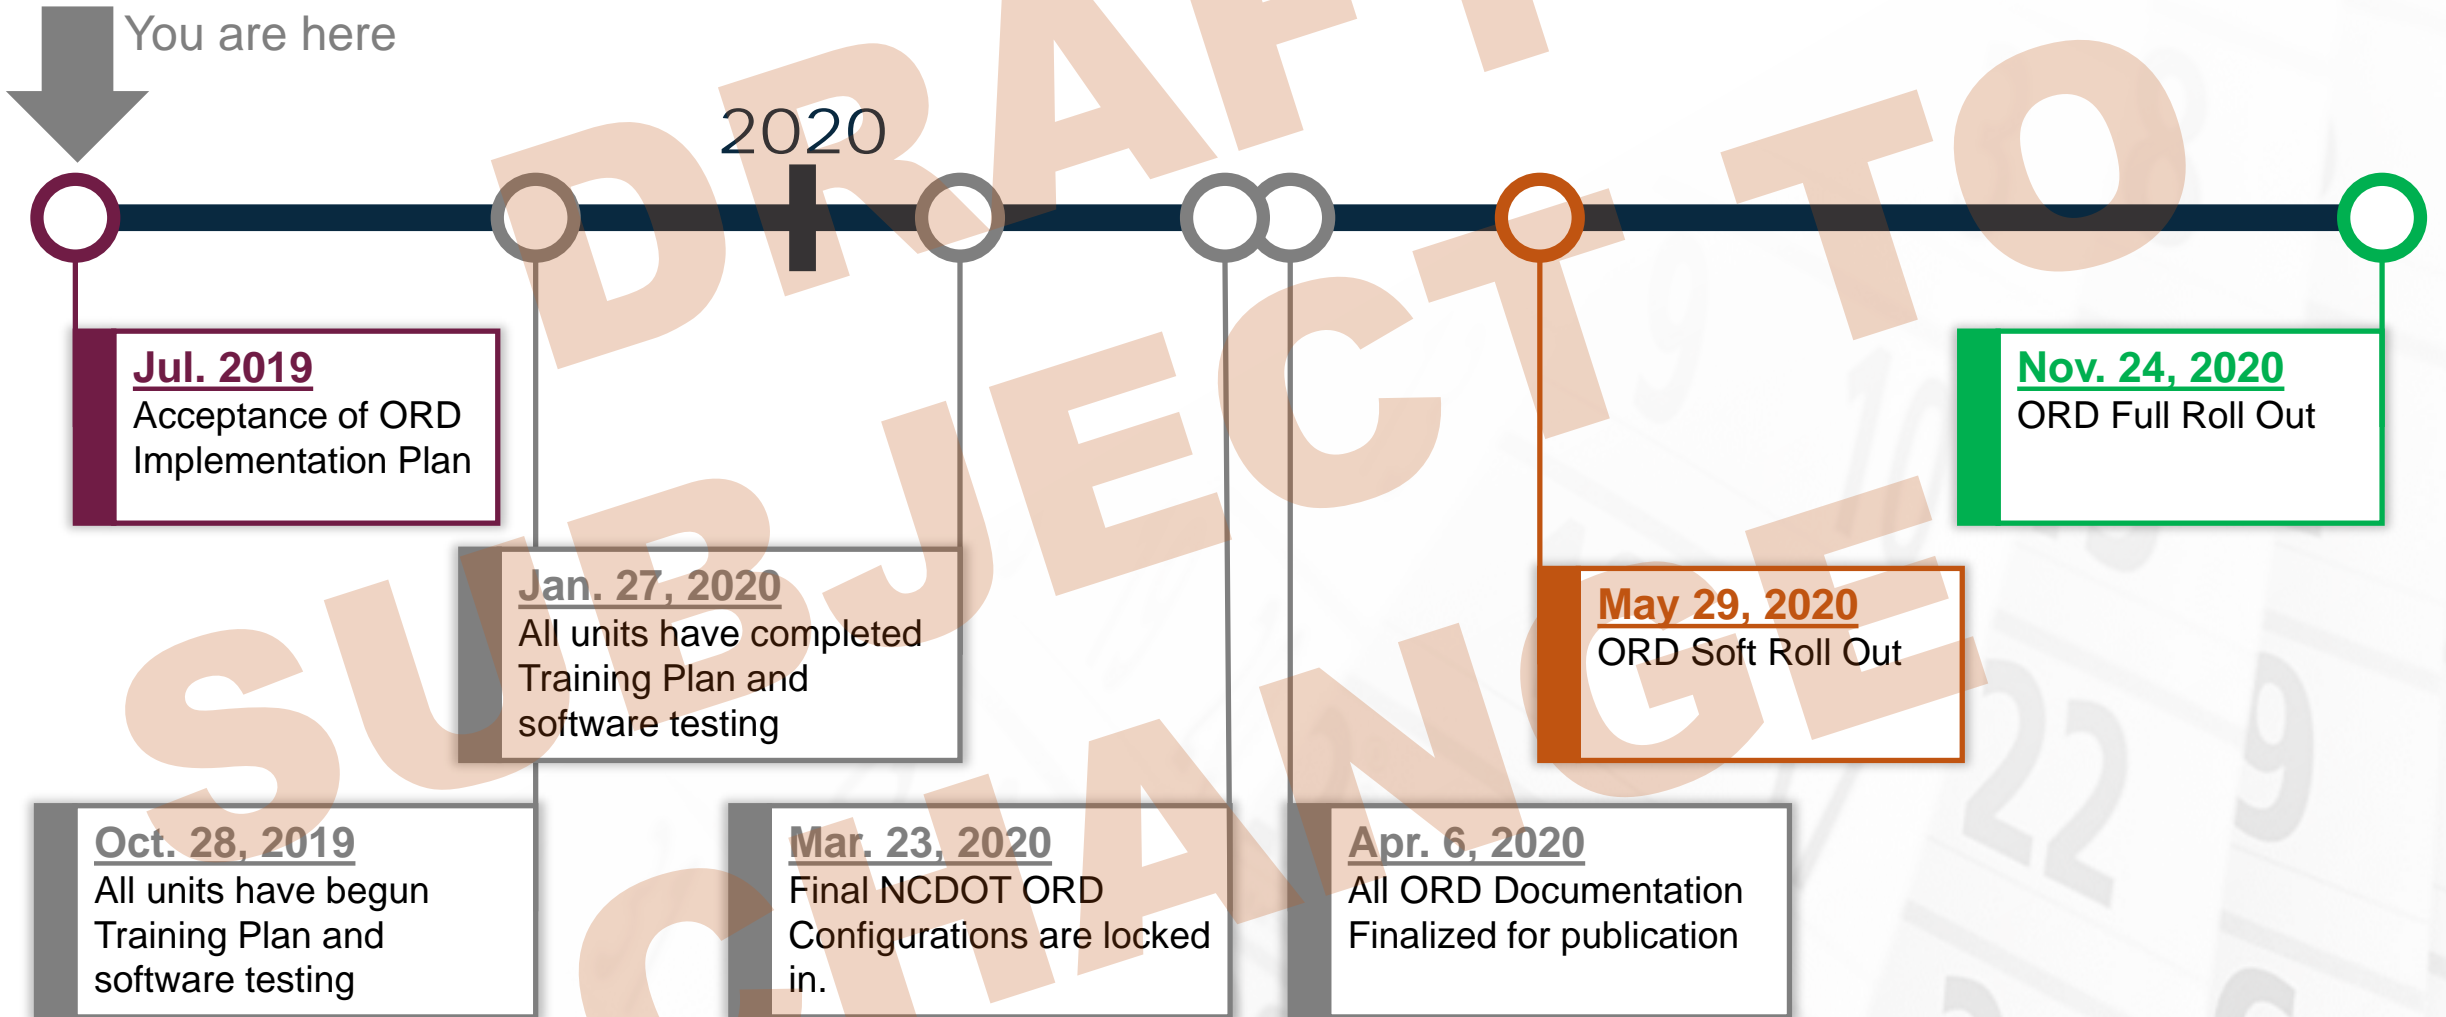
You are here

2020

DRAFT SUBJECT TO CHANGE

Jul. 2019
Acceptance of ORD Implementation Plan

Jan. 27, 2020
All units have completed Training Plan and software testing

Oct. 28, 2019
All units have begun Training Plan and software testing

Mar. 23, 2020
Final NCDOT ORD Configurations are locked in.

Apr. 6, 2020
All ORD Documentation Finalized for publication

May 29, 2020
ORD Soft Roll Out

Nov. 24, 2020
ORD Full Roll Out